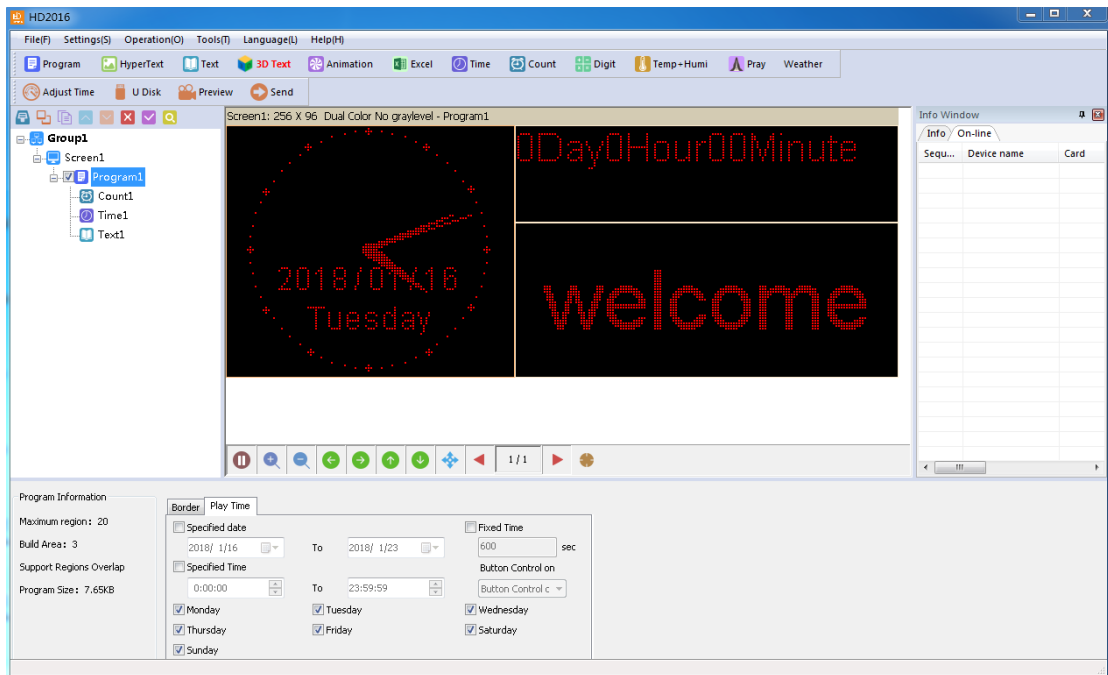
HD2016

File(F) Settings(S) Operation(O) Tools(T) Language(L) Help(H)

Program HyperText Text 3D Text Animation Excel Time Count Digit Temp+Humi Pray Weather

Adjust Time U Disk Preview Send

Group1
Screen1
Program1
Count1
Time1
Text1

Screen1: 256 X 96 Dual Color No graylevel - Program1

2018/01/16
Tuesday

0Day0Hour00Minute

welcome

1 / 1

Info Window
Info On-line

| Sequ... | Device name | Card |
|---|---|---|

Program Information
Maximum region: 20
Build Area: 3
Support Regions Overlap
Program Size: 7.65KB

Border Play Time

Specified date
2018/ 1/16 To 2018/ 1/23
Specified Time
0:00:00 To 23:59:59
Fixed Time
600 sec
Button Control on
Button Control c
Monday Tuesday Wednesday
Thursday Friday Saturday
Sunday